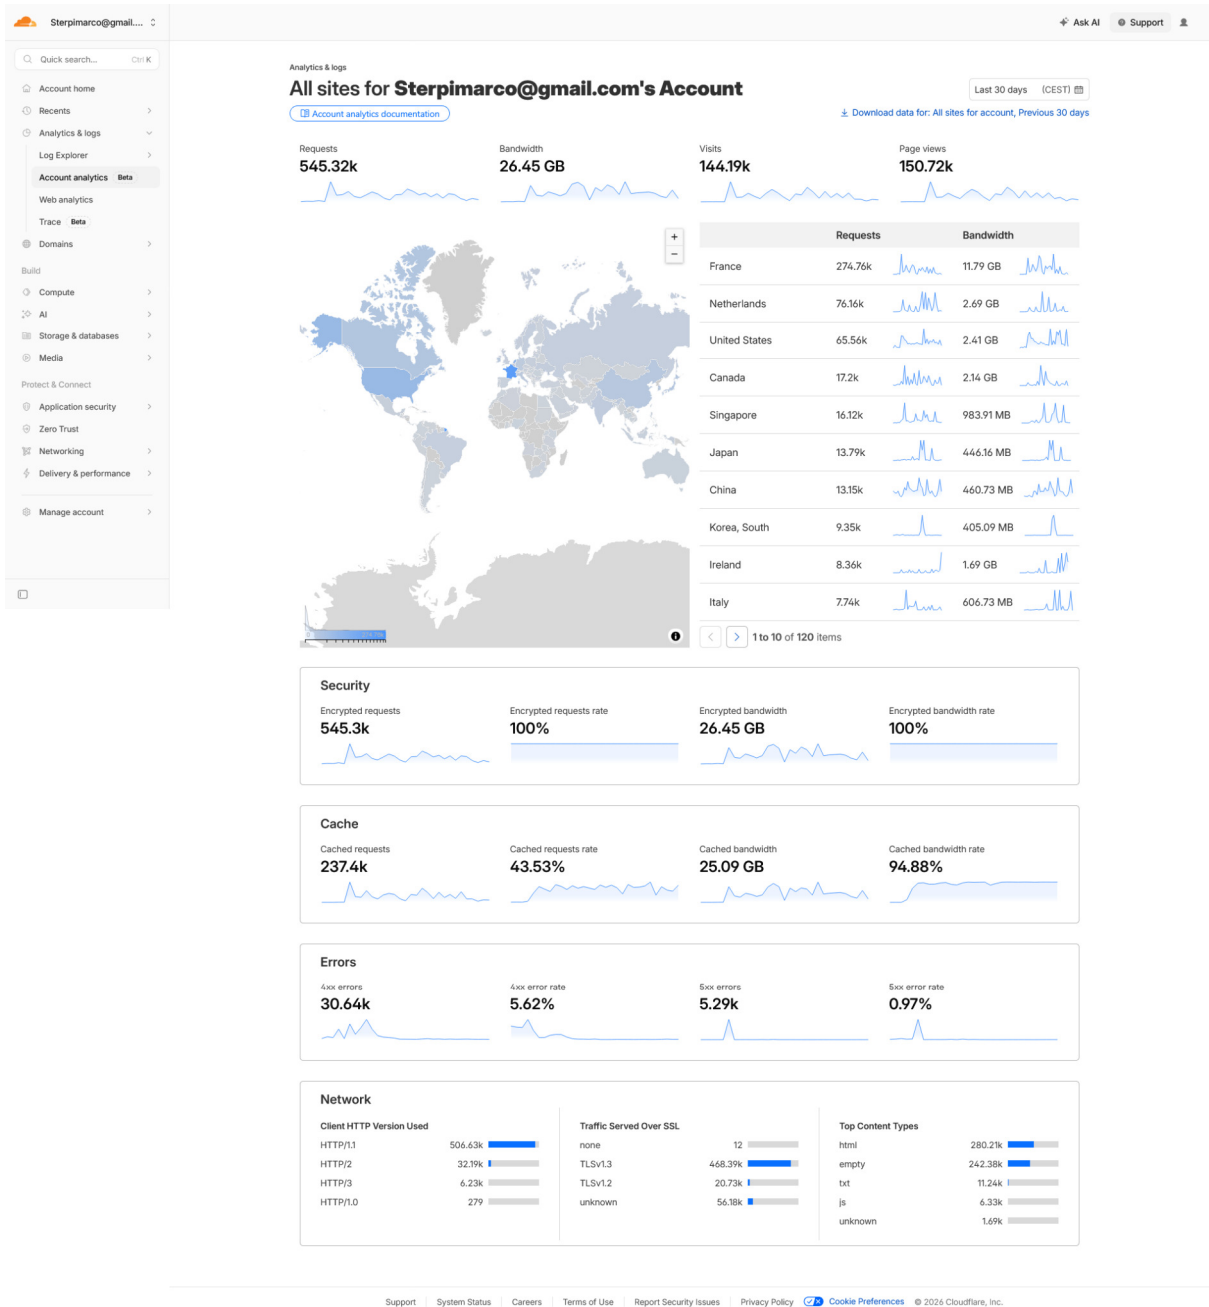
Sterpimarco@gmail....

Ask AI
Support

Quick search... Ctrl K

Account home
Recents
Analytics & logs
Log Explorer
Account analytics Beta
Web analytics
Trace Beta
Domains

Build
Compute
AI
Storage & databases
Media

Protect & Connect
Application security
Zero Trust
Networking
Delivery & performance

Manage account

Analytics & logs

All sites for Sterpimarco@gmail.com's Account

Account analytics documentation

Last 30 days (CEST)

Download data for: All sites for account, Previous 30 days

Requests
545.32k

Bandwidth
26.45 GB

Visits
144.19k

Page views
150.72k

|  | Requests | Bandwidth |
|---|---|---|
| France | 274.76k | 11.79 GB |
| Netherlands | 76.16k | 2.69 GB |
| United States | 65.56k | 2.41 GB |
| Canada | 17.2k | 2.14 GB |
| Singapore | 16.12k | 983.91 MB |
| Japan | 13.79k | 446.16 MB |
| China | 13.15k | 460.73 MB |
| Korea, South | 9.35k | 405.09 MB |
| Ireland | 8.36k | 1.69 GB |
| Italy | 7.74k | 606.73 MB |

1 to 10 of 120 items

Security
Encrypted requests
545.3k
Encrypted requests rate
100%
Encrypted bandwidth
26.45 GB
Encrypted bandwidth rate
100%

Cache
Cached requests
237.4k
Cached requests rate
43.53%
Cached bandwidth
25.09 GB
Cached bandwidth rate
94.88%

Errors
4xx errors
30.64k
4xx error rate
5.62%
5xx errors
5.29k
5xx error rate
0.97%

Network

Client HTTP Version Used
HTTP/1.1 506.63k
HTTP/2 32.19k
HTTP/3 6.23k
HTTP/1.0 279

Traffic Served Over SSL
none 12
TLSv1.3 468.39k
TLSv1.2 20.73k
unknown 56.18k

Top Content Types
html 280.21k
empty 242.38k
txt 11.24k
js 6.33k
unknown 1.69k

Support | System Status | Careers | Terms of Use | Report Security Issues | Privacy Policy | Cookie Preferences | © 2026 Cloudflare, Inc.